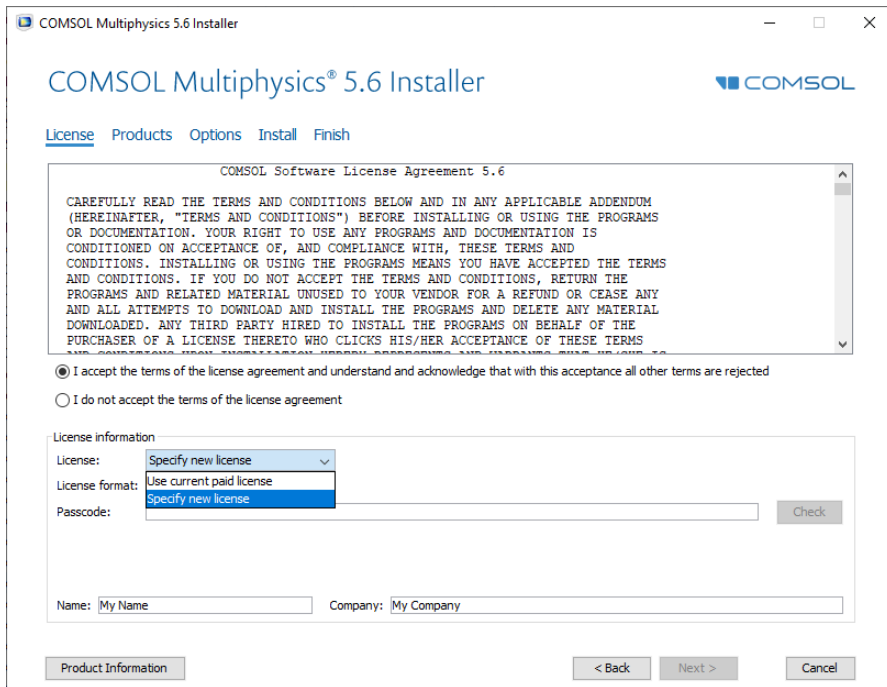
COMSOL Multiphysics 5.6 Installer

COMSOL Multiphysics® 5.6 Installer

COMSOL

License Products Options Install Finish

COMSOL Software License Agreement 5.6

CAREFULLY READ THE TERMS AND CONDITIONS BELOW AND IN ANY APPLICABLE ADDENDUM (HEREINAFTER, "TERMS AND CONDITIONS") BEFORE INSTALLING OR USING THE PROGRAMS OR DOCUMENTATION. YOUR RIGHT TO USE ANY PROGRAMS AND DOCUMENTATION IS CONDITIONED ON ACCEPTANCE OF, AND COMPLIANCE WITH, THESE TERMS AND CONDITIONS. INSTALLING OR USING THE PROGRAMS MEANS YOU HAVE ACCEPTED THE TERMS AND CONDITIONS. IF YOU DO NOT ACCEPT THE TERMS AND CONDITIONS, RETURN THE PROGRAMS AND RELATED MATERIAL UNUSED TO YOUR VENDOR FOR A REFUND OR CEASE ANY AND ALL ATTEMPTS TO DOWNLOAD AND INSTALL THE PROGRAMS AND DELETE ANY MATERIAL DOWNLOADED. ANY THIRD PARTY HIRED TO INSTALL THE PROGRAMS ON BEHALF OF THE PURCHASER OF A LICENSE THERETO WHO CLICKS HIS/HER ACCEPTANCE OF THESE TERMS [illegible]

I accept the terms of the license agreement and understand and acknowledge that with this acceptance all other terms are rejected

I do not accept the terms of the license agreement

License information

License: Specify new license

License format: Use current paid license

Specify new license

Passcode:

Check

Name: My Name

Company: My Company

Product Information

< Back

Next >

Cancel